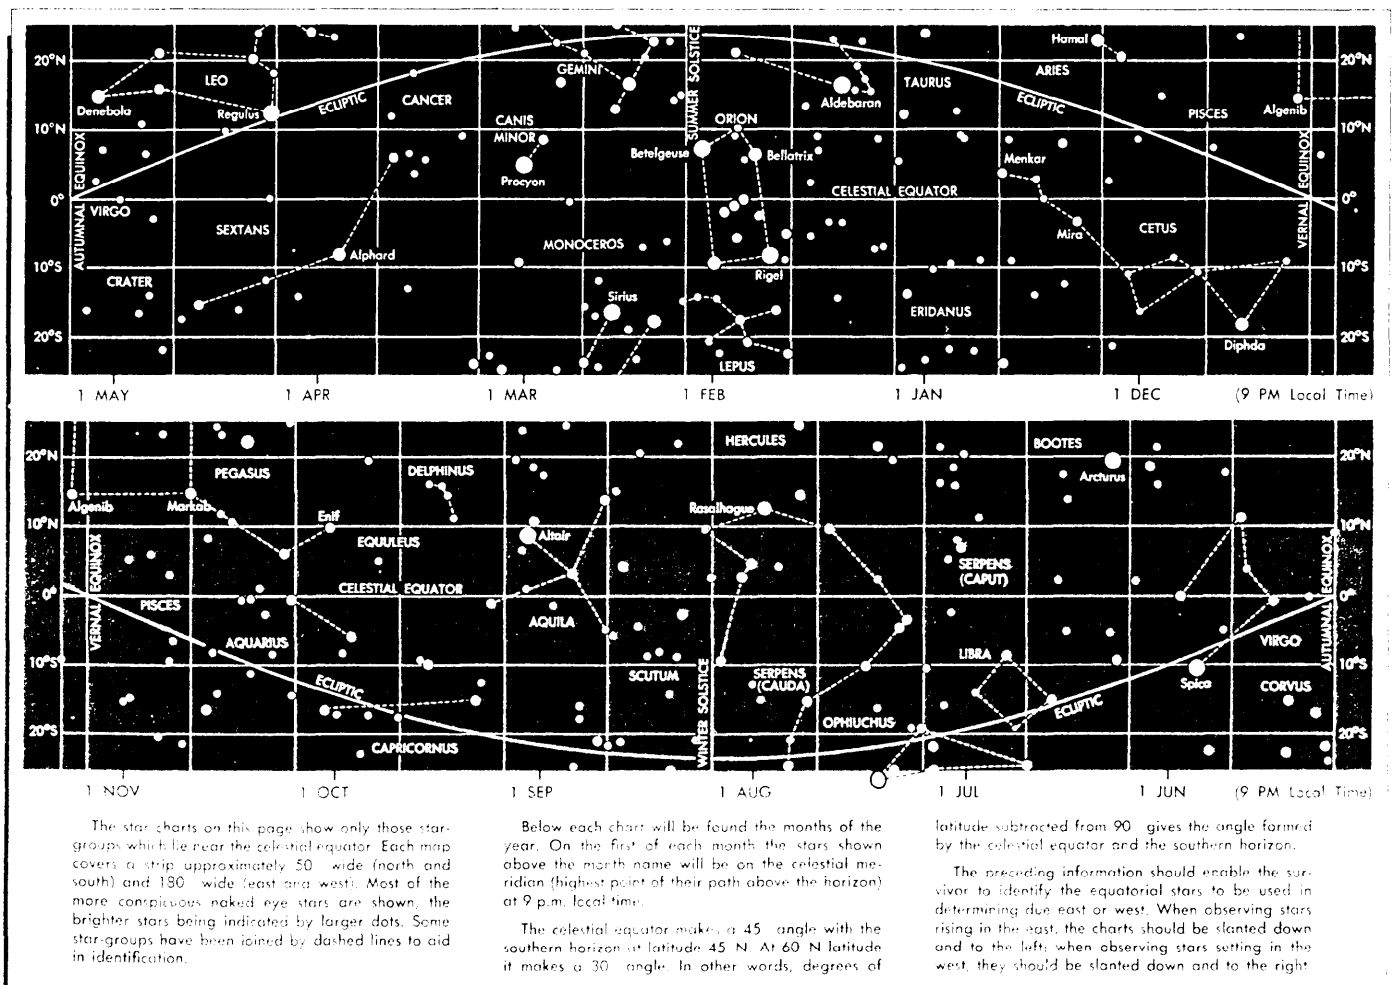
20°N
10°N
0°
10°S
20°S
AUTUMNAL EQUINOX
LEO
Denebola
Regulus
ECLIPTIC
CANCER
GEMINI
CANIS MINOR
Procyon
SUMMER SOLSTICE
ORION
Betelgeuse
Bellatrix
Aldebaran
TAURUS
Hamal
ARIES
ECLIPTIC
PISCES
Algenib
VERNAL EQUINOX
Menkar
CELESTIAL EQUATOR
VIRGO
SEXTANS
Alphard
MONOCEROS
Rigel
Mira
CETUS
CRATER
Sirius
ERIDANUS
Diphda
LEPUS
20°N
10°N
0°
10°S
20°S

1 MAY | 1 APR | 1 MAR | 1 FEB | 1 JAN | 1 DEC | (9 PM Local Time)

20°N
10°N
0°
10°S
20°S
PEGASUS
DELPHINUS
HERCULES
BOOTES
Arcturus
Algenib
Markab
Enif
EQUULEUS
Altair
Rasalhague
VERNAL EQUINOX
SERPENS (CAPUT)
PISCES
CELESTIAL EQUATOR
AQUILA
AQUARIUS
LIBRA
VIRGO
AUTUMNAL EQUINOX
SCUTUM
SERPENS (CAUDA)
Spica
CORVUS
ECLIPTIC
ECLIPTIC
OPHIUCHUS
CAPRICORNUS
WINTER SOLSTICE
20°N
10°N
0°
10°S
20°S

1 NOV | 1 OCT | 1 SEP | 1 AUG | 1 JUL | 1 JUN | (9 PM Local Time)

The star charts on this page show only those star-groups which lie near the celestial equator. Each map covers a strip approximately 50 wide (north and south) and 180 wide (east and west). Most of the more conspicuous naked eye stars are shown, the brighter stars being indicated by larger dots. Some star-groups have been joined by dashed lines to aid in identification.

Below each chart will be found the months of the year. On the first of each month the stars shown above the month name will be on the celestial meridian (highest point of their path above the horizon) at 9 p.m. local time.

The celestial equator makes a 45 angle with the southern horizon at latitude 45 N. At 60 N latitude it makes a 30 angle. In other words, degrees of latitude subtracted from 90 gives the angle formed by the celestial equator and the southern horizon.

The preceding information should enable the survivor to identify the equatorial stars to be used in determining due east or west. When observing stars rising in the east, the charts should be slanted down and to the left; when observing stars setting in the west, they should be slanted down and to the right.